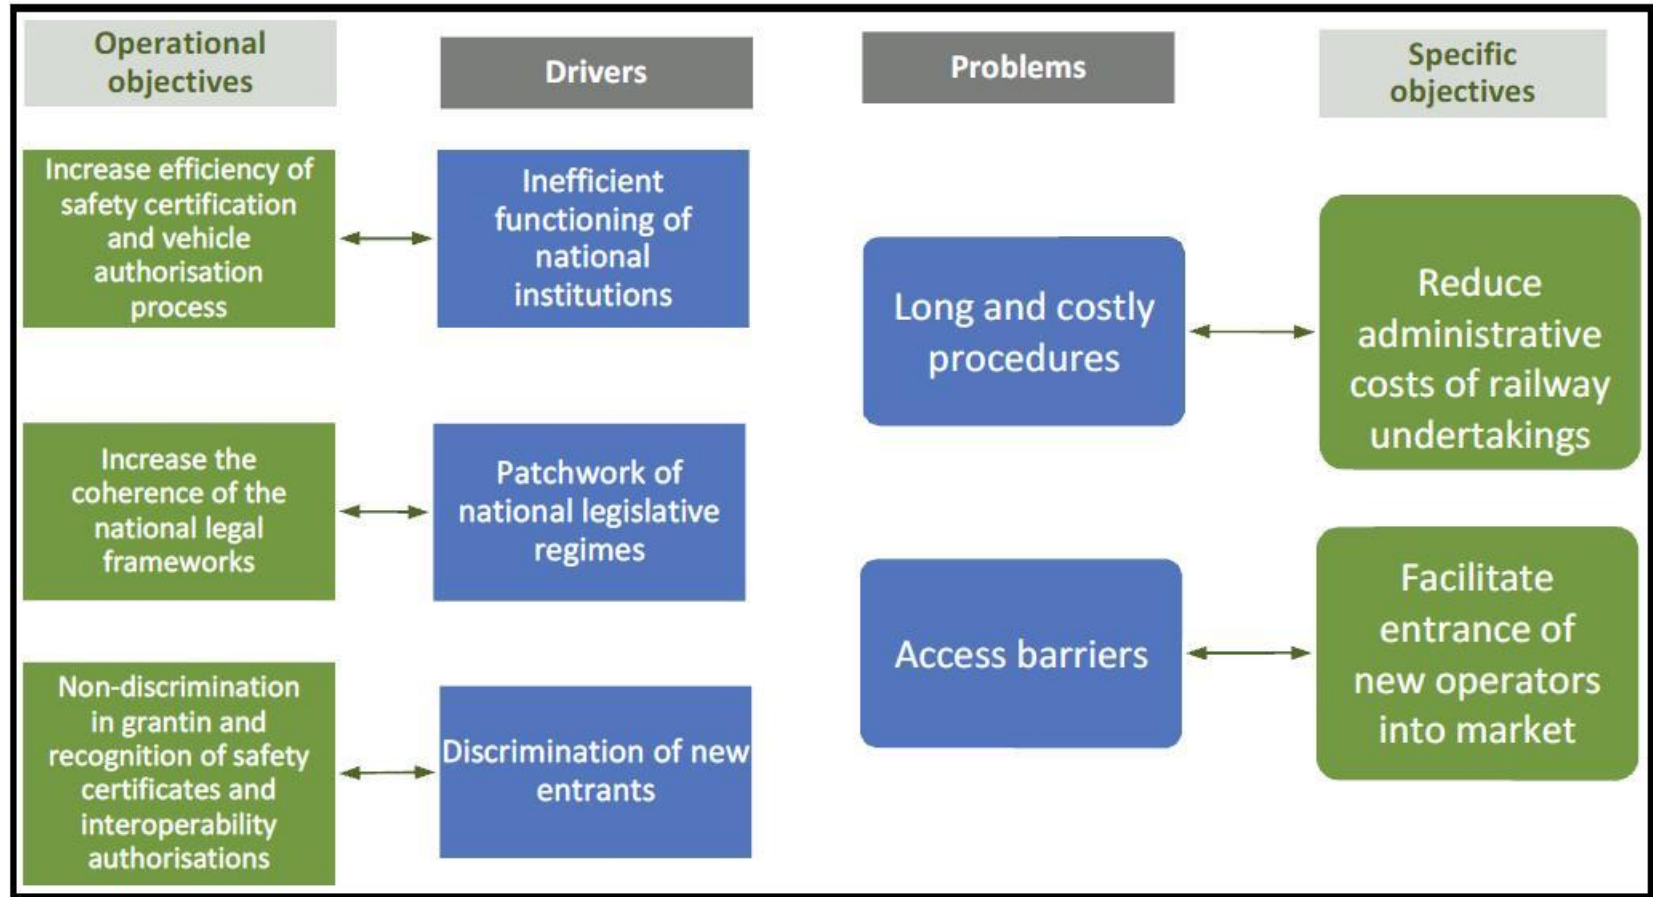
Operational objectives

Drivers

Problems

Specific objectives

Increase efficiency of safety certification and vehicle authorisation process

Inefficient functioning of national institutions

Long and costly procedures

Reduce administrative costs of railway undertakings

Increase the coherence of the national legal frameworks

Patchwork of national legislative regimes

Access barriers

Facilitate entrance of new operators into market

Non-discrimination in grantin and recognition of safety certificates and interoperability authorisations

Discrimination of new entrants